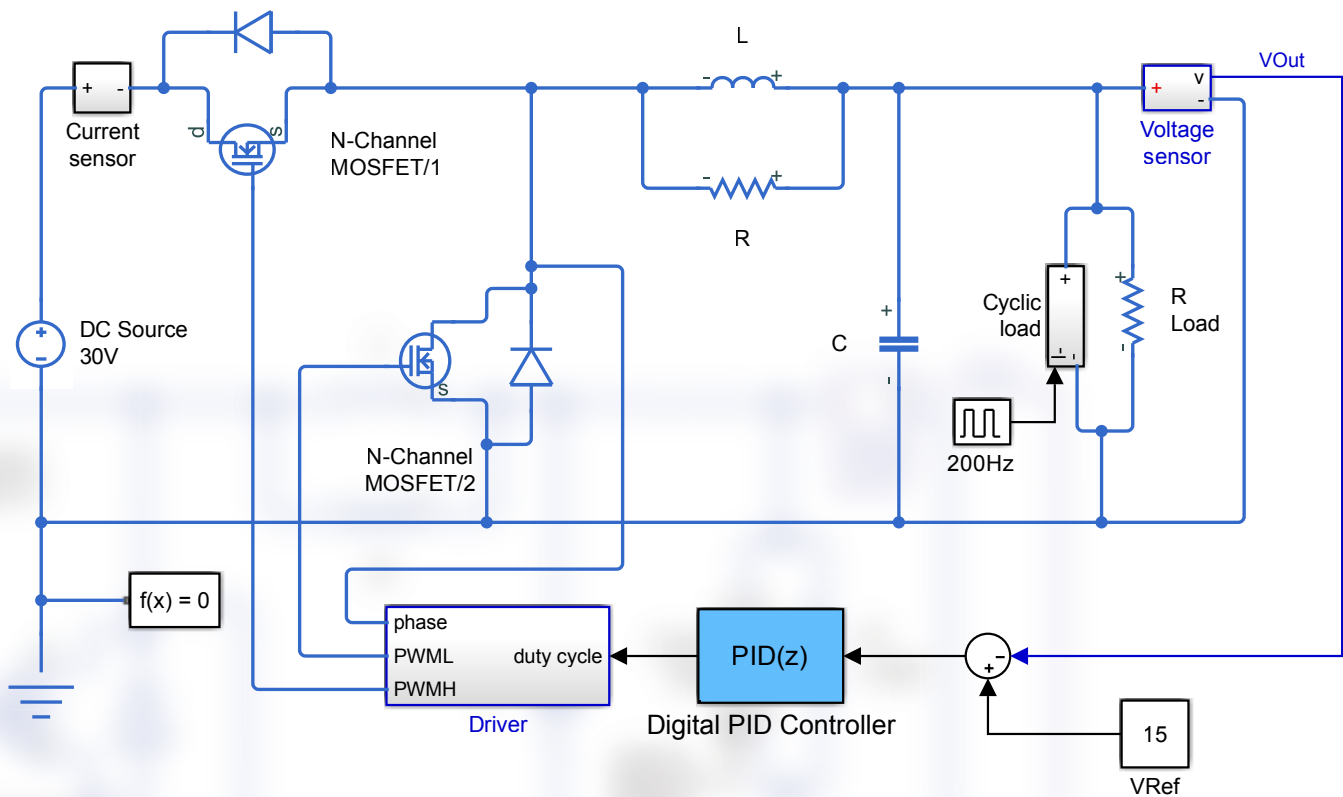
+ -
Current sensor

d s
N-Channel MOSFET/1

L
- +
- +
R

+ v -
Voltage sensor
VOut

DC Source 30V

s
N-Channel MOSFET/2

C
+
-

+
Cyclic load
-

+
-
R Load

200Hz

f(x) = 0

phase
PWML
PWMH
duty cycle
Driver

PID(z)
Digital PID Controller

-
+

15
VRef